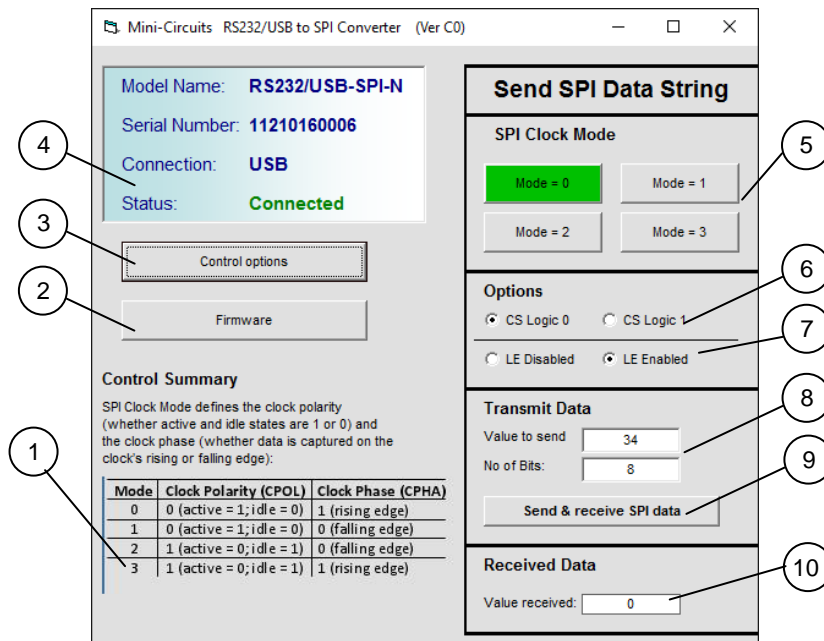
Mini-Circuits RS232/USB to SPI Converter (Ver C0)

Model Name: RS232/USB-SPI-N
Serial Number: 11210160006
Connection: USB
Status: Connected

Control options

Firmware

Control Summary

SPI Clock Mode defines the clock polarity (whether active and idle states are 1 or 0) and the clock phase (whether data is captured on the clock's rising or falling edge):

| Mode | Clock Polarity (CPOL) | Clock Phase (CPHA) |
|---|---|---|
| 0 | 0 (active = 1; idle = 0) | 1 (rising edge) |
| 1 | 0 (active = 1; idle = 0) | 0 (falling edge) |
| 2 | 1 (active = 0; idle = 1) | 0 (falling edge) |
| 3 | 1 (active = 0; idle = 1) | 1 (rising edge) |

Send SPI Data String

SPI Clock Mode

Mode = 0
Mode = 1
Mode = 2
Mode = 3

Options

CS Logic 0
CS Logic 1
LE Disabled
LE Enabled

Transmit Data

Value to send 34
No of Bits: 8

Send & receive SPI data

Received Data

Value received: 0

1
2
3
4
5
6
7
8
9
10